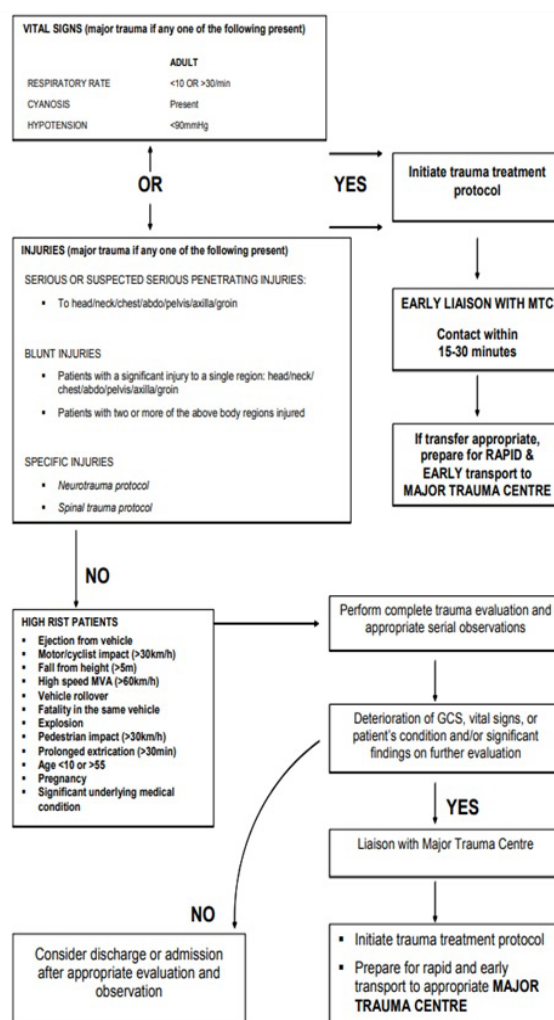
VITAL SIGNS (major trauma if any one of the following present)

| | ADULT |
|---|---|
| RESPIRATORY RATE | <10 OR >30/min |
| CYANOSIS | Present |
| HYPOTENSION | <90mmHg |

OR

YES

Initiate trauma treatment protocol

INJURIES (major trauma if any one of the following present)

SERIOUS OR SUSPECTED SERIOUS PENETRATING INJURIES:

- To head/neck/chest/abdo/pelvis/axilla/groin

BLUNT INJURIES

- Patients with a significant injury to a single region: head/neck/chest/abdo/pelvis/axilla/groin
- Patients with two or more of the above body regions injured

SPECIFIC INJURIES

- Neurotrauma protocol
- Spinal trauma protocol

EARLY LIAISON WITH MTC

Contact within 15-30 minutes

If transfer appropriate, prepare for RAPID & EARLY transport to MAJOR TRAUMA CENTRE

NO

HIGH RIST PATIENTS
- Ejection from vehicle
- Motor/cyclist impact (>30km/h)
- Fall from height (>5m)
- High speed MVA (>60km/h)
- Vehicle rollover
- Fatality in the same vehicle
- Explosion
- Pedestrian impact (>30km/h)
- Prolonged extrication (>30min)
- Age <10 or >55
- Pregnancy
- Significant underlying medical condition

Perform complete trauma evaluation and appropriate serial observations

Deterioration of GCS, vital signs, or patient's condition and/or significant findings on further evaluation

YES

Liaison with Major Trauma Centre

NO

Consider discharge or admission after appropriate evaluation and observation

- Initiate trauma treatment protocol
- Prepare for rapid and early transport to appropriate MAJOR TRAUMA CENTRE